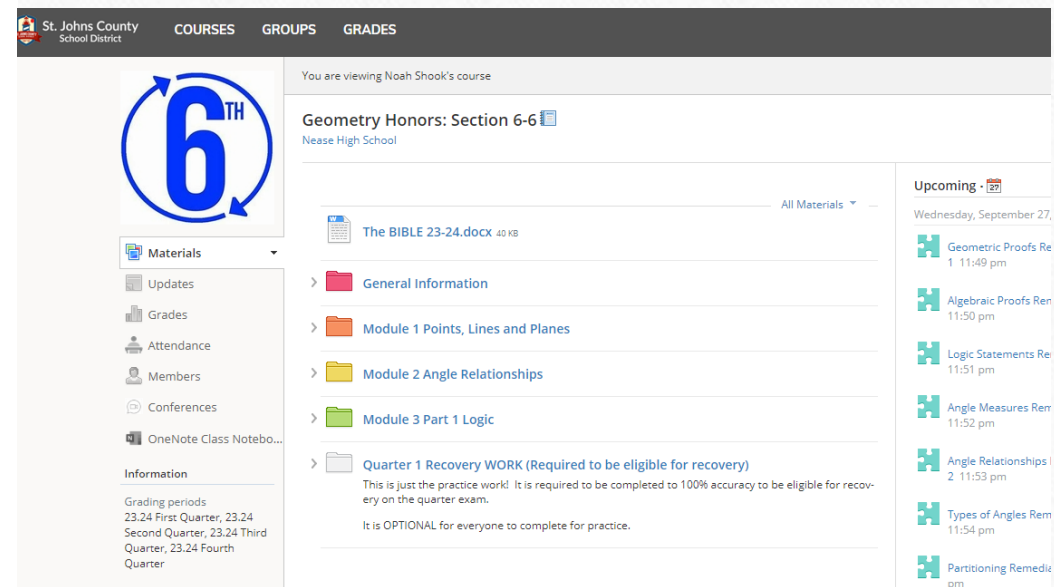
St. Johns County School District
COURSES GROUPS GRADES

6TH

Materials
Updates
Grades
Attendance
Members
Conferences
OneNote Class Notebo...

Information

Grading periods
23.24 First Quarter, 23.24 Second Quarter, 23.24 Third Quarter, 23.24 Fourth Quarter

You are viewing Noah Shook's course

Geometry Honors: Section 6-6
Nease High School

All Materials

The BIBLE 23-24.docx 40 KB

General Information

Module 1 Points, Lines and Planes

Module 2 Angle Relationships

Module 3 Part 1 Logic

Quarter 1 Recovery WORK (Required to be eligible for recovery)
This is just the practice work! It is required to be completed to 100% accuracy to be eligible for recovery on the quarter exam.

It is OPTIONAL for everyone to complete for practice.

Upcoming · 27
Wednesday, September 27,

Geometric Proofs Re
1 11:49 pm

Algebraic Proofs Ren
11:50 pm

Logic Statements Re
11:51 pm

Angle Measures Rem
11:52 pm

Angle Relationships
2 11:53 pm

Types of Angles Rem
11:54 pm

Partitioning Remedia
pm